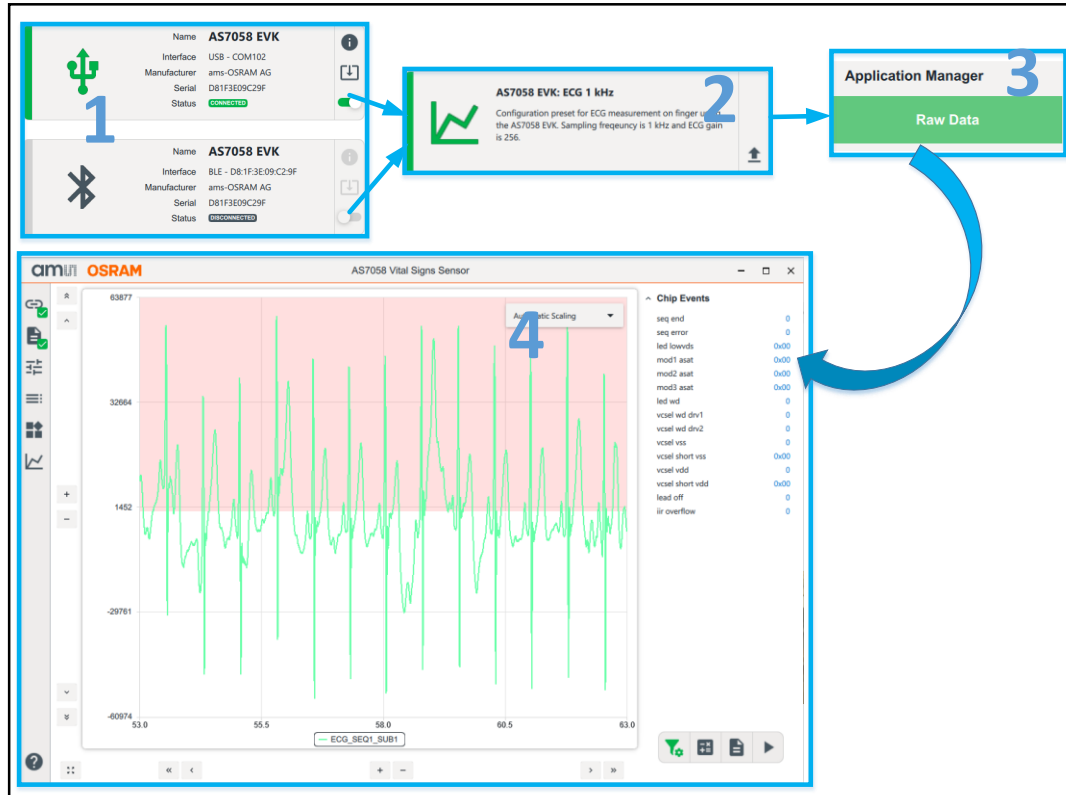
Name AS7058 EVK
Interface USB - COM102
Manufacturer ams-OSRAM AG
Serial D81F3E09C29F
Status CONNECTED

1

Name AS7058 EVK
Interface BLE - D8:1F:3E:09:C2:9F
Manufacturer ams-OSRAM AG
Serial D81F3E09C29F
Status DISCONNECTED

AS7058 EVK: ECG 1 kHz
Configuration preset for ECG measurement on finger using the AS7058 EVK. Sampling freqeuncy is 1 kHz and ECG gain is 256.

2

Application Manager
3
Raw Data

ams OSRAM
AS7058 Vital Signs Sensor

4

Automatic Scaling

63877
32664
1452
-29761
-60974
53.0
55.5
58.0
60.5
63.0
ECG_SEQ1_SUB1

Chip Events
| | |
|---|---|
| seq end | 0 |
| seq error | 0 |
| led lowvds | 0x00 |
| mod1 asat | 0x00 |
| mod2 asat | 0x00 |
| mod3 asat | 0x00 |
| led wd | 0 |
| vcsel wd drv1 | 0 |
| vcsel wd drv2 | 0 |
| vcsel vss | 0 |
| vcsel short vss | 0x00 |
| vcsel vdd | 0 |
| vcsel short vdd | 0x00 |
| lead off | 0 |
| iir overflow | 0 |

+
-
«
‹
+
-
›
»